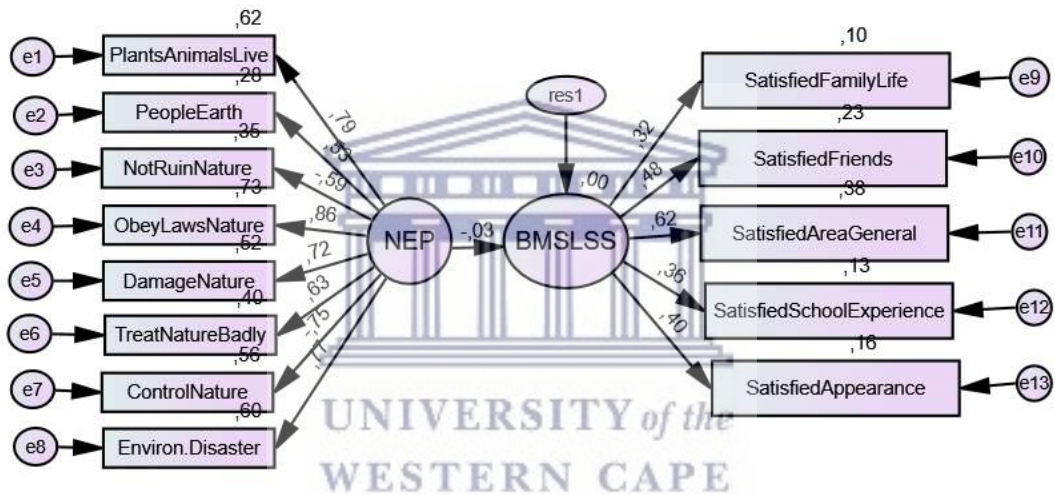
,62
e1
PlantsAnimalsLive
,28
e2
PeopleEarth
,35
e3
NotRuinNature
,73
e4
ObeyLawsNature
,52
e5
DamageNature
,40
e6
TreatNatureBadly
,56
e7
ControlNature
,60
e8
Environ.Disaster
,79
,53
-,59
,86
,72
,63
,75
,77
NEP
-,03
res1
,00
BMSLSS
,32
,48
,62
,36
,40
,10
SatisfiedFamilyLife
e9
,23
SatisfiedFriends
e10
,38
SatisfiedAreaGeneral
e11
,13
SatisfiedSchoolExperience
e12
,16
SatisfiedAppearance
e13
UNIVERSITY of the
WESTERN CAPE